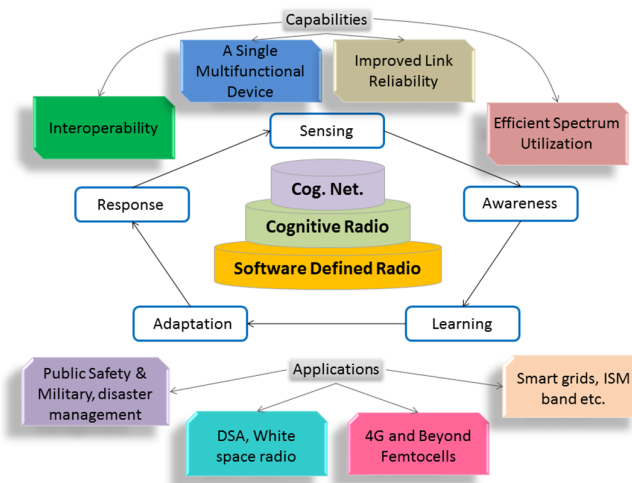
Capabilities

A Single Multifunctional Device

Improved Link Reliability

Interoperability

Efficient Spectrum Utilization

Sensing

Cog. Net.

Cognitive Radio

Software Defined Radio

Response

Awareness

Adaptation

Learning

Applications

Public Safety & Military, disaster management

Smart grids, ISM band etc.

DSA, White space radio

4G and Beyond Femtocells